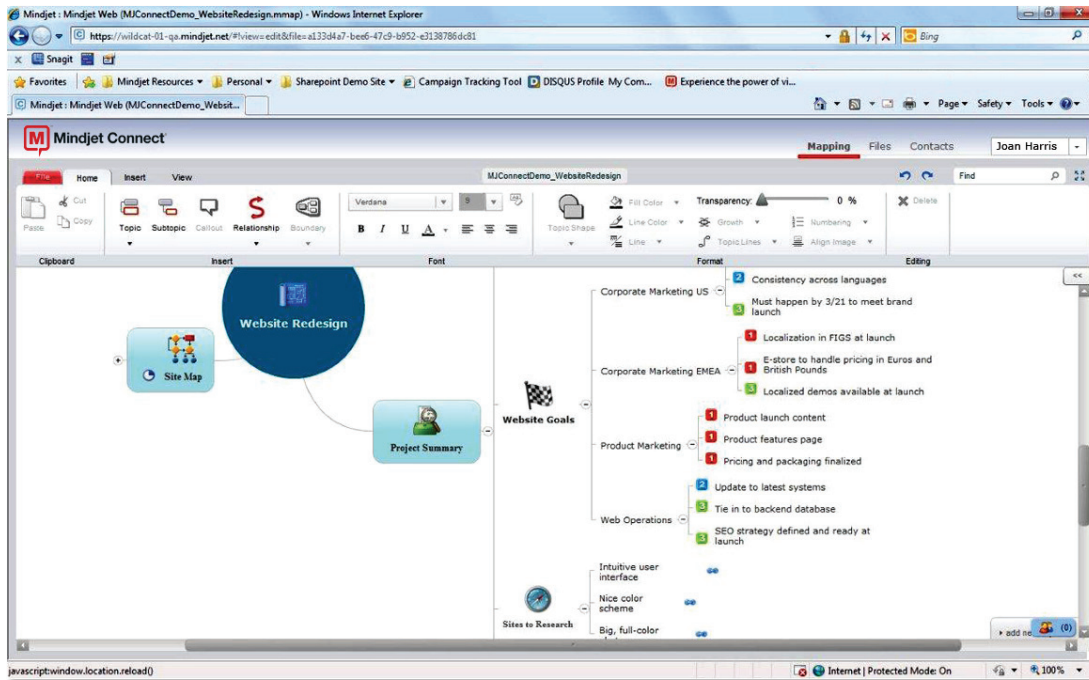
Mindjet : Mindjet Web (MJConnectDemo_WebsiteRedesign.mmap) - Windows Internet Explorer

https://wildcat-01-qa.mindjet.net/#!view=edit&file=a133d4a7-bea6-47c9-b952-e3138786dc81

Bing

Snagit

Favorites | Mindjet Resources | Personal | Sharepoint Demo Site | Campaign Tracking Tool | DISQUS Profile My Com... | Experience the power of vi...

Mindjet : Mindjet Web (MJConnectDemo_Websit...

Page | Safety | Tools

Mindjet Connect

Mapping | Files | Contacts | Joan Harris

File | Home | Insert | View

MJConnectDemo_WebsiteRedesign

Find

Paste | Cut | Copy | Topic | Subtopic | Callout | Relationship | Boundary | Verdana | 9 | B | I | U | A | Topic Shape | Fill Color | Line Color | Line | Transparency: | 0 % | Growth | Topic Lines | Numbering | Align Image | Delete

Clipboard | Insert | Font | Format | Editing

Website Redesign

Site Map

Project Summary

Website Goals

Corporate Marketing US
2 Consistency across languages
3 Must happen by 3/21 to meet brand launch

Corporate Marketing EMEA
1 Localization in FIGS at launch
1 E-store to handle pricing in Euros and British Pounds
3 Localized demos available at launch

Product Marketing
1 Product launch content
1 Product features page
1 Pricing and packaging finalized

Web Operations
2 Update to latest systems
3 Tie in to backend database
3 SEO strategy defined and ready at launch

Sites to Research
Intuitive user interface
Nice color scheme
Big, full-color

add ne (0)

javascript:window.location.reload()

Internet | Protected Mode: On

100%